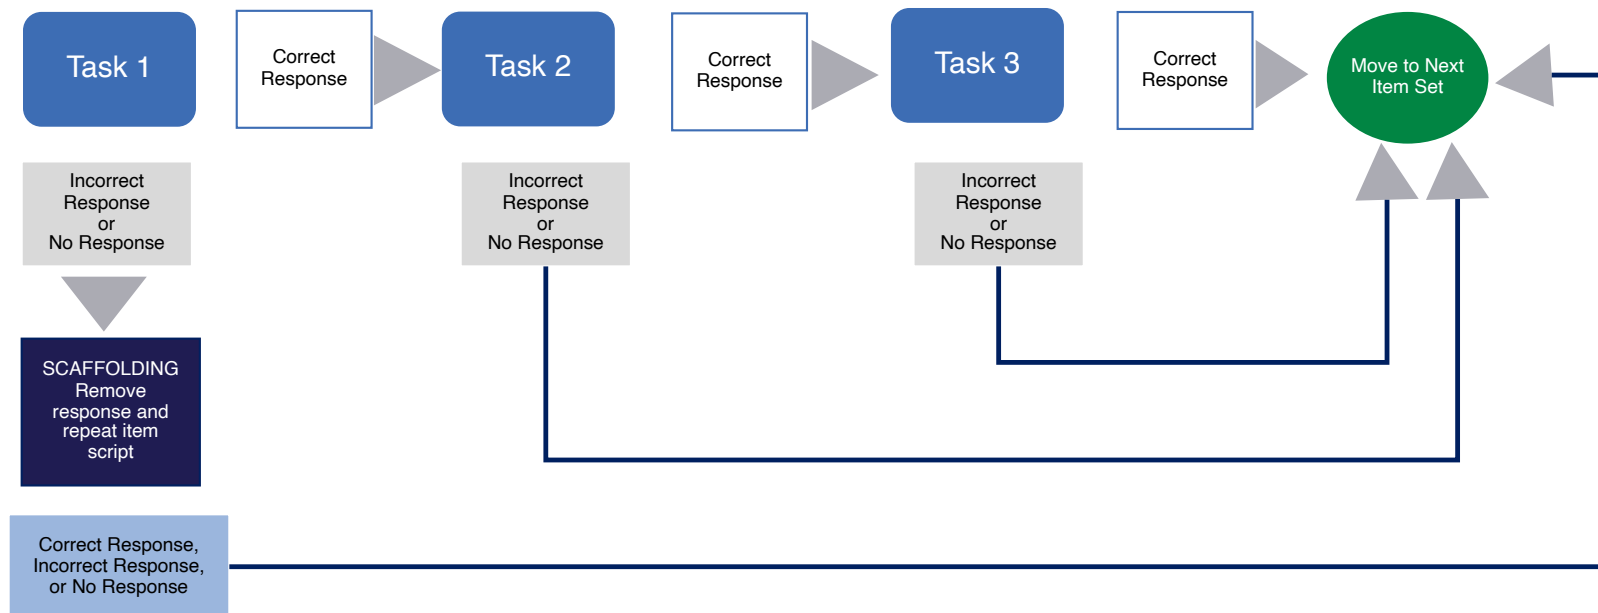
Task 1

Correct Response

Task 2

Correct Response

Task 3

Correct Response

Move to Next Item Set

Incorrect Response or No Response

Incorrect Response or No Response

Incorrect Response or No Response

SCAFFOLDING
Remove response and repeat item script

Correct Response, Incorrect Response, or No Response